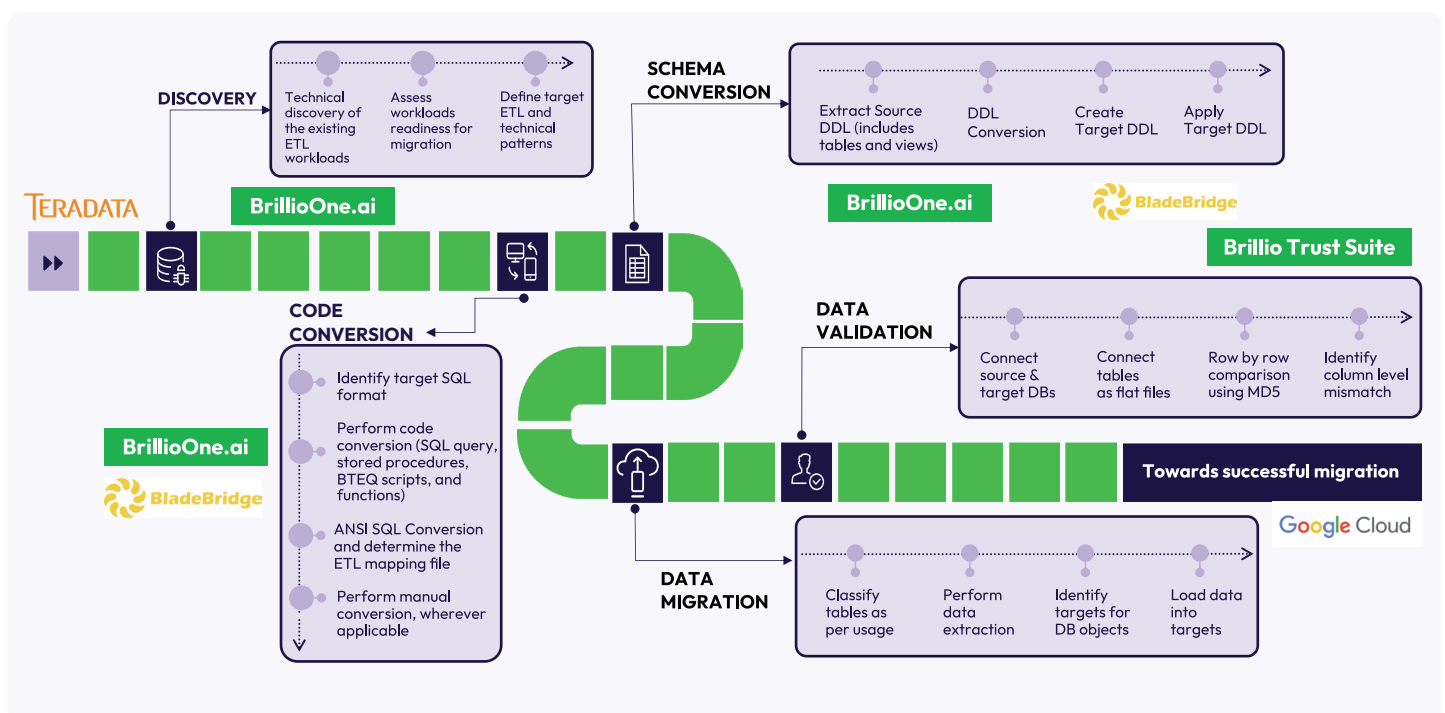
DISCOVERY

Technical discovery of the existing ETL workloads

Assess workloads readiness for migration

Define target ETL and technical patterns

TERADATA

BrillioOne.ai

SCHEMA CONVERSION

Extract Source DDL (includes tables and views)

DDL Conversion

Create Target DDL

Apply Target DDL

BrillioOne.ai

BladeBridge

Brillio Trust Suite

CODE CONVERSION

Identify target SQL format

Perform code conversion (SQL query, stored procedures, BTEQ scripts, and functions)

ANSI SQL Conversion and determine the ETL mapping file

Perform manual conversion, wherever applicable

BrillioOne.ai

BladeBridge

DATA VALIDATION

Connect source & target DBs

Connect tables as flat files

Row by row comparison using MD5

Identify column level mismatch

Towards successful migration

Google Cloud

DATA MIGRATION

Classify tables as per usage

Perform data extraction

Identify targets for DB objects

Load data into targets